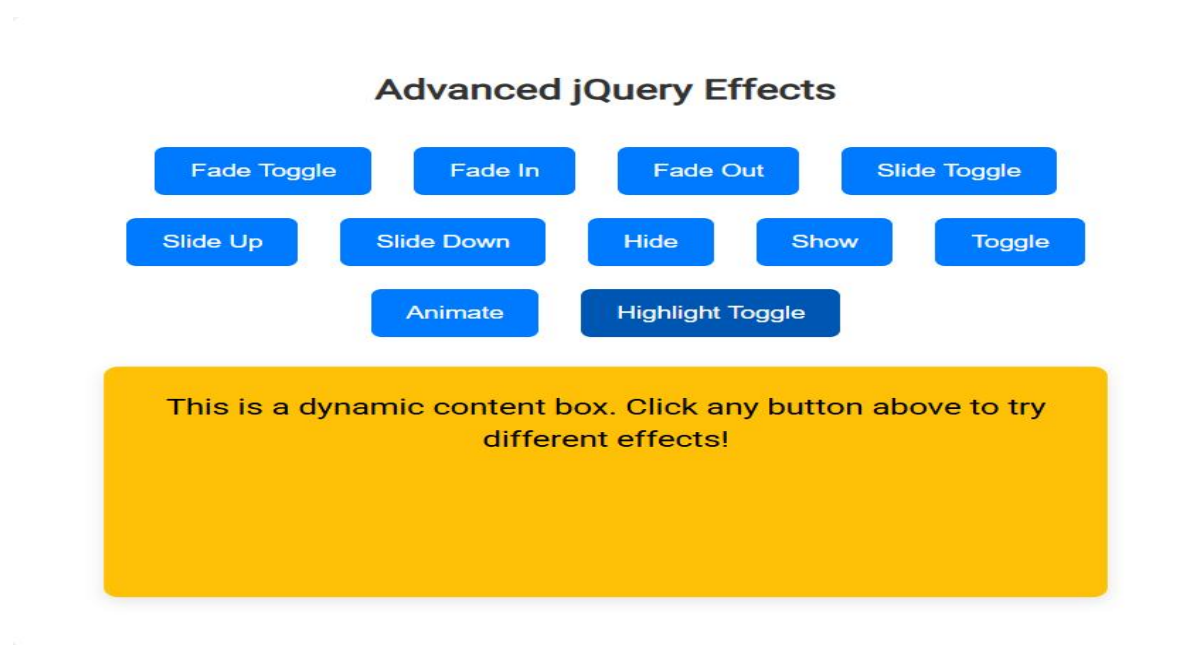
Advanced jQuery Effects

Fade Toggle

Fade In

Fade Out

Slide Toggle

Slide Up

Slide Down

Hide

Show

Toggle

Animate

Highlight Toggle

This is a dynamic content box. Click any button above to try different effects!